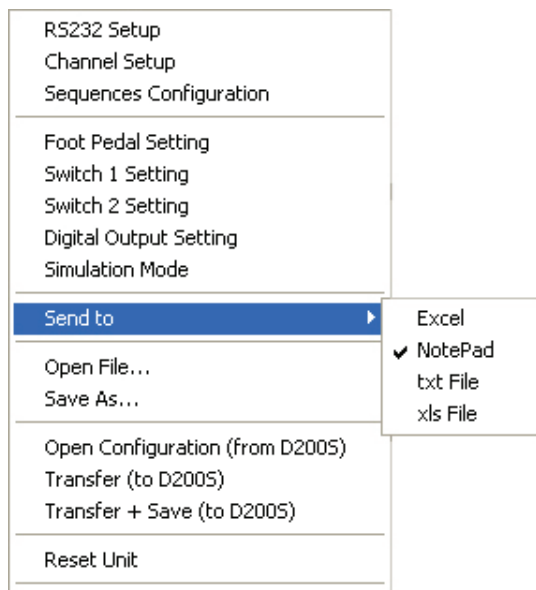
RS232 Setup
Channel Setup
Sequences Configuration

Foot Pedal Setting
Switch 1 Setting
Switch 2 Setting
Digital Output Setting
Simulation Mode

Send to

Excel
✔ NotePad
txt File
xls File

Open File...
Save As...

Open Configuration (from D200S)
Transfer (to D200S)
Transfer + Save (to D200S)

Reset Unit